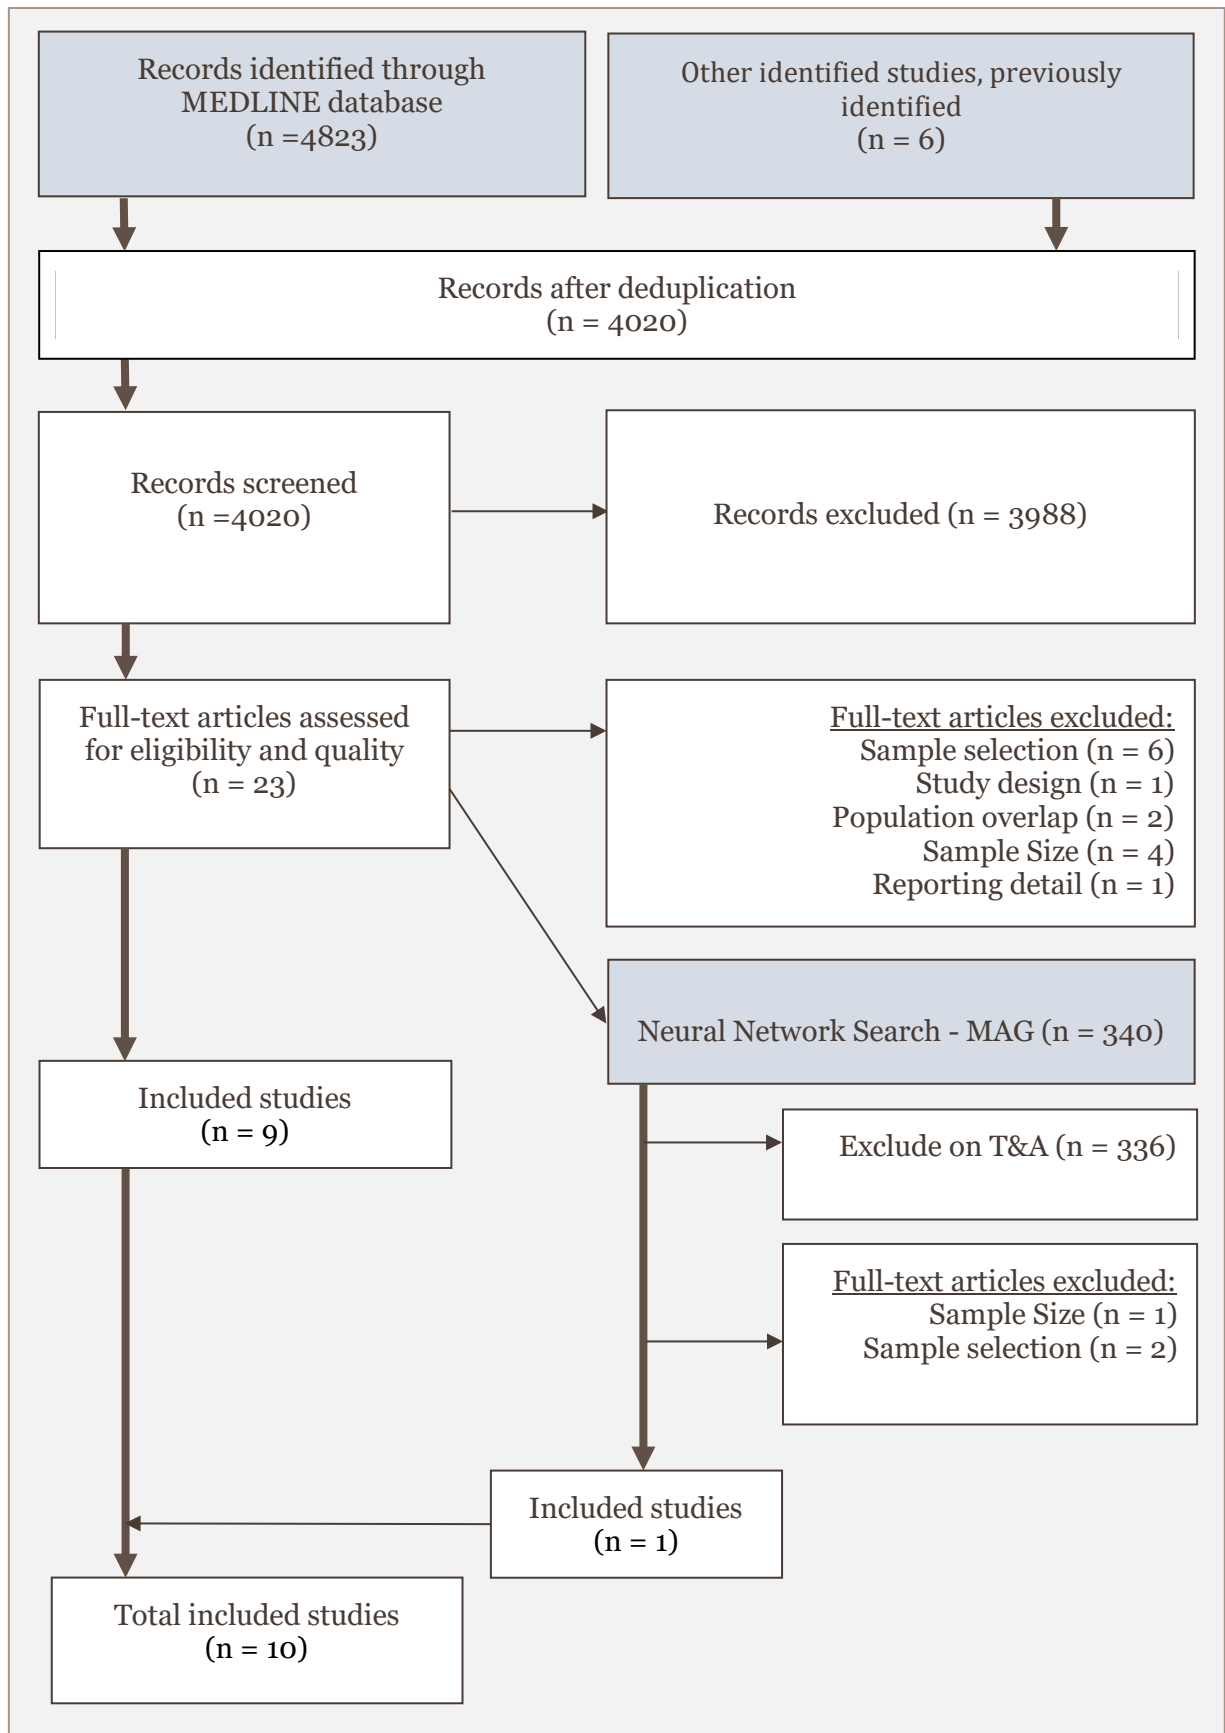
Records identified through MEDLINE database
(n =4823)

Other identified studies, previously identified
(n = 6)

Records after deduplication
(n = 4020)

Records screened
(n =4020)

Records excluded (n = 3988)

Full-text articles assessed for eligibility and quality
(n = 23)

Full-text articles excluded:
Sample selection (n = 6)
Study design (n = 1)
Population overlap (n = 2)
Sample Size (n = 4)
Reporting detail (n = 1)

Neural Network Search - MAG (n = 340)

Included studies
(n = 9)

Exclude on T&A (n = 336)

Full-text articles excluded:
Sample Size (n = 1)
Sample selection (n = 2)

Included studies
(n = 1)

Total included studies
(n = 10)